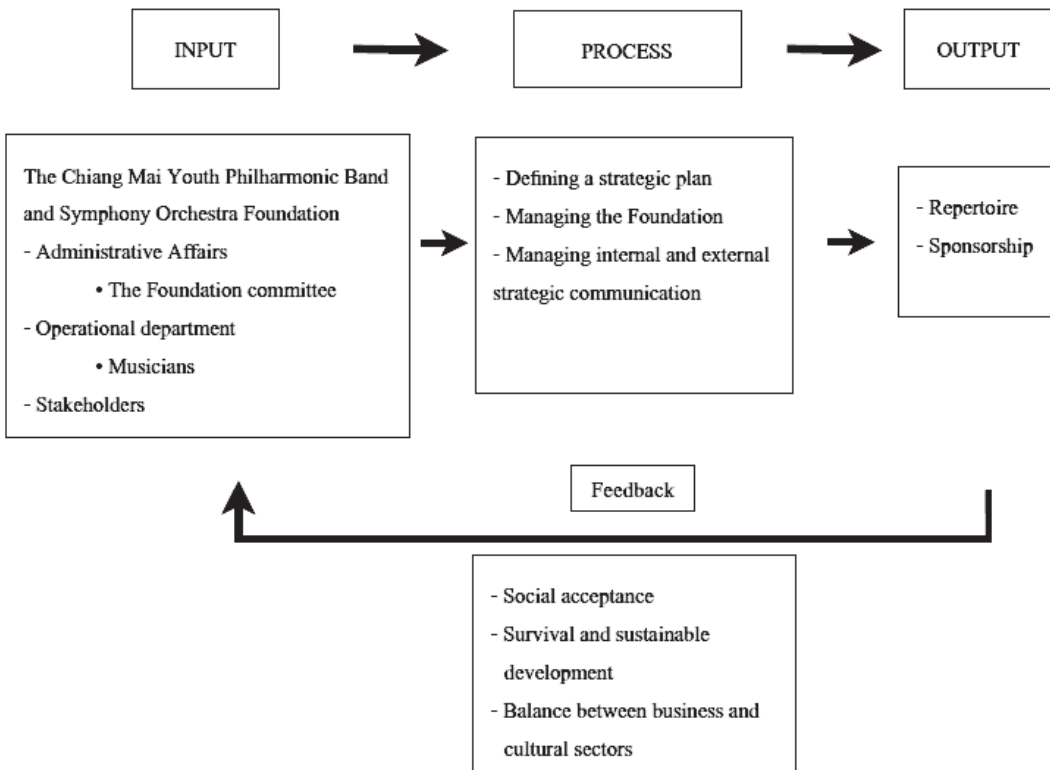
INPUT

PROCESS

OUTPUT

The Chiang Mai Youth Philharmonic Band and Symphony Orchestra Foundation
- Administrative Affairs
• The Foundation committee
- Operational department
• Musicians
- Stakeholders

- Defining a strategic plan
- Managing the Foundation
- Managing internal and external strategic communication

- Repertoire
- Sponsorship

Feedback

- Social acceptance
- Survival and sustainable development
- Balance between business and cultural sectors